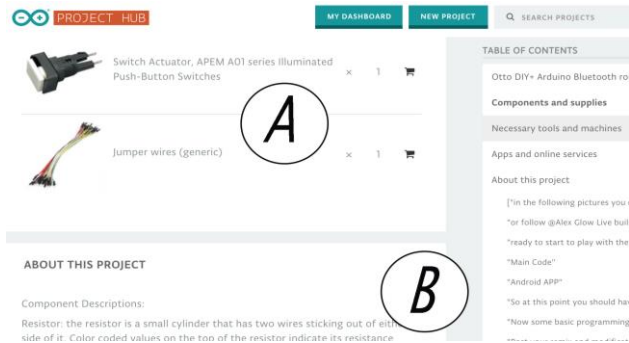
PROJECT HUB

MY DASHBOARD

NEW PROJECT

SEARCH PROJECTS

Switch Actuator, APEM A01 series Illuminated Push-Button Switches

× 1

Jumper wires (generic)

× 1

A

ABOUT THIS PROJECT

Component Descriptions:

Resistor: the resistor is a small cylinder that has two wires sticking out of eith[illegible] side of it. Color coded values on the top of the resistor indicate its resistance

B

TABLE OF CONTENTS

Otto DIY+ Arduino Bluetooth ro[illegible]

Components and supplies

Necessary tools and machines

Apps and online services

About this project

["in the following pictures you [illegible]

"or follow @Alex Glow Live buil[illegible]

"ready to start to play with the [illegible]

"Main Code"

"Android APP"

"So at this point you should hav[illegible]

"Now some basic programming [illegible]

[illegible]